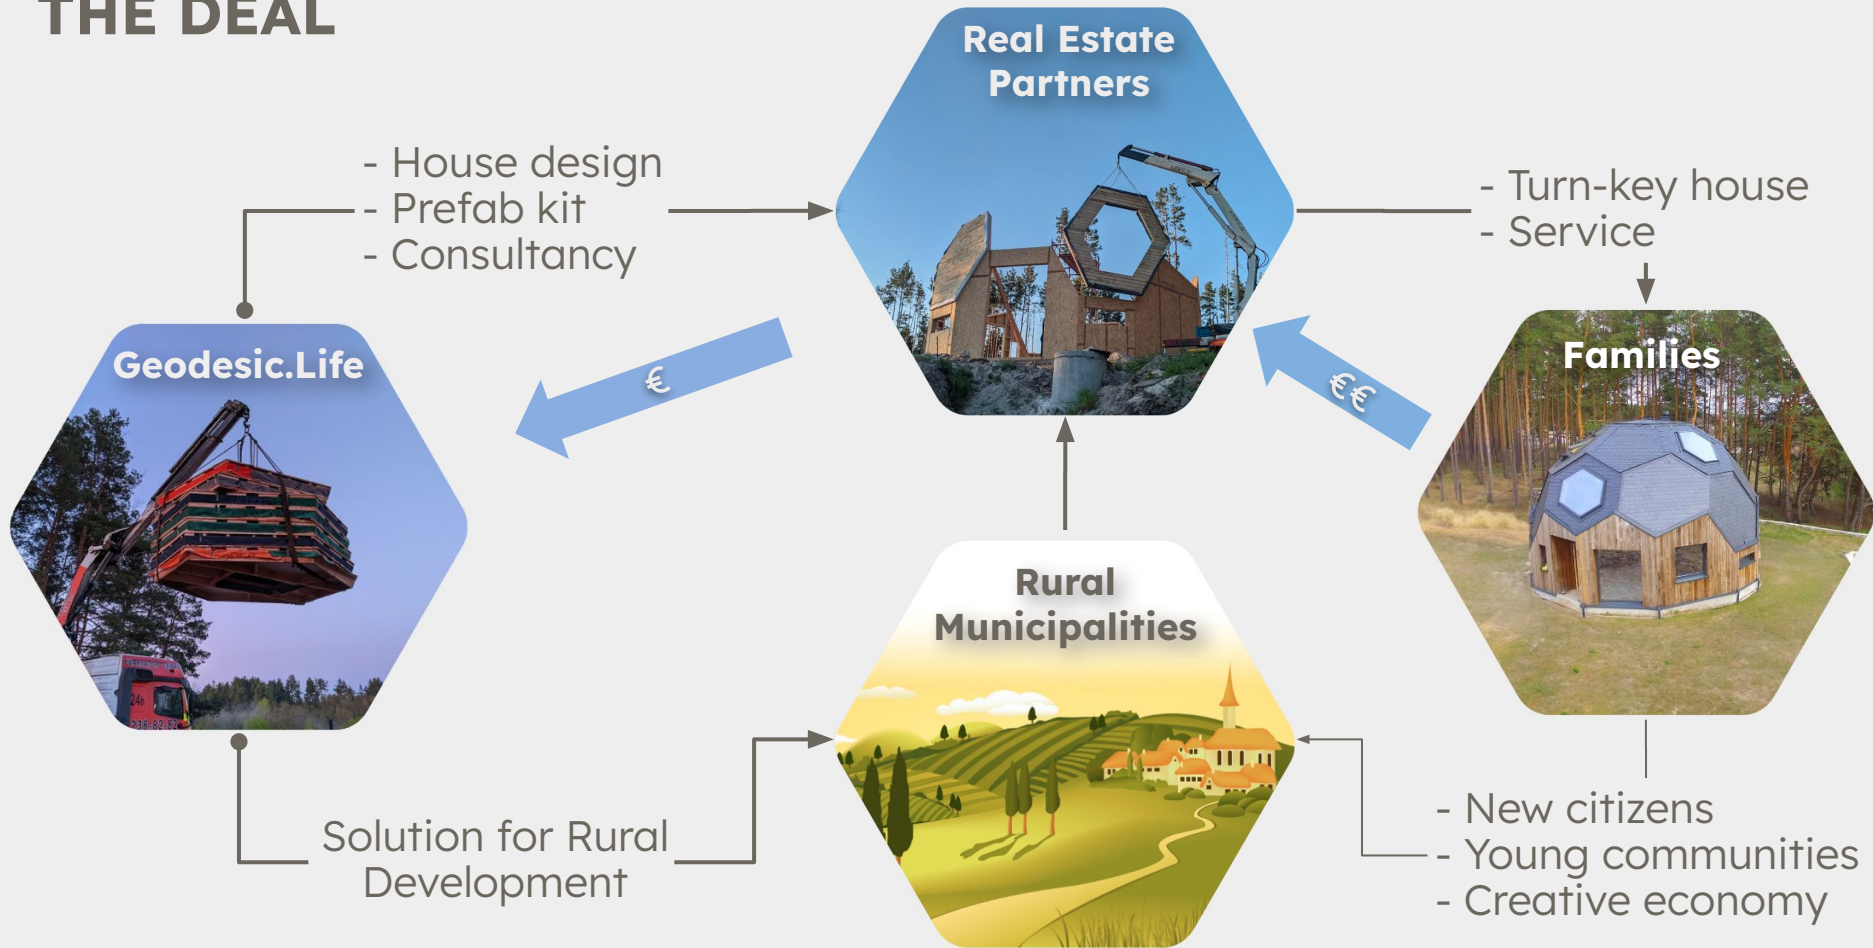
THE DEAL

Real Estate Partners

- House design
- Prefab kit
- Consultancy

- Turn-key house
- Service

Geodesic.Life

€

€€

Families

Rural Municipalities

Solution for Rural Development

- New citizens
- Young communities
- Creative economy